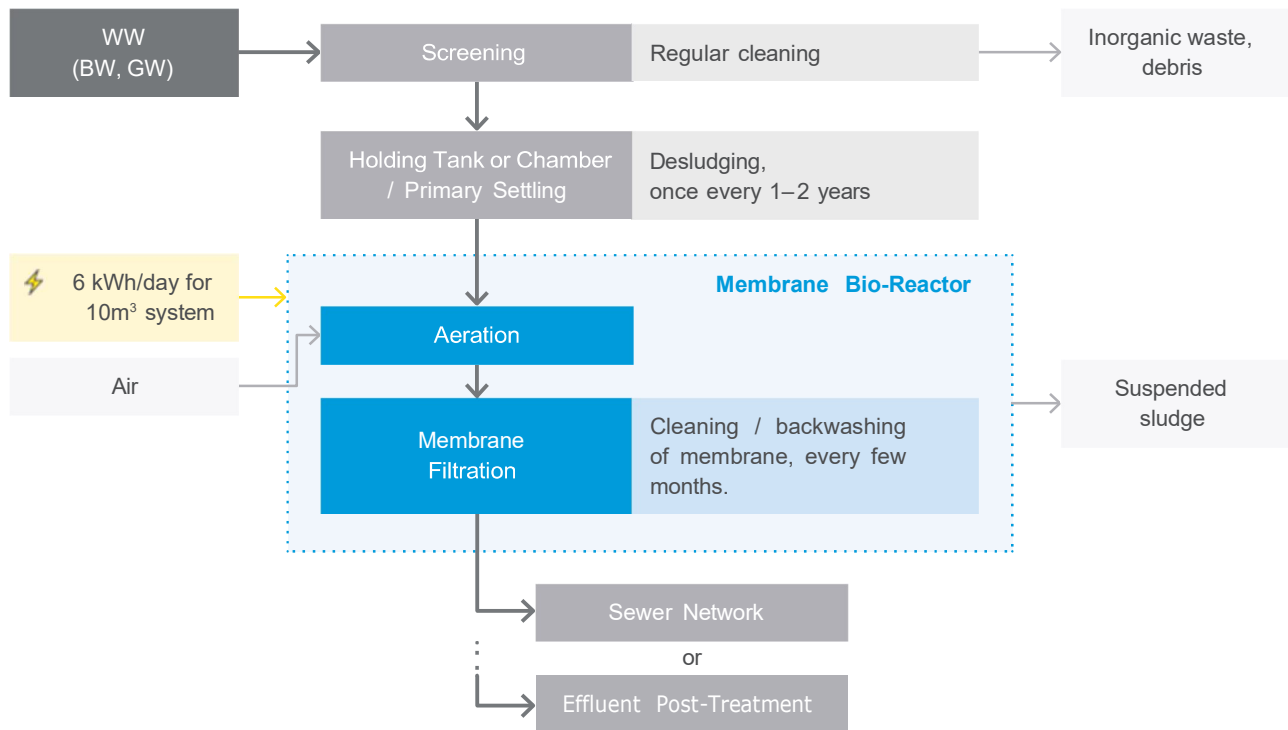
WW
(BW, GW)

Screening

Regular cleaning

Inorganic waste, debris

Holding Tank or Chamber / Primary Settling

Desludging, once every 1–2 years

6 kWh/day for $10m^3$ system

Membrane Bio-Reactor

Aeration

Air

Membrane Filtration

Cleaning / backwashing of membrane, every few months.

Suspended sludge

Sewer Network

or

Effluent Post-Treatment